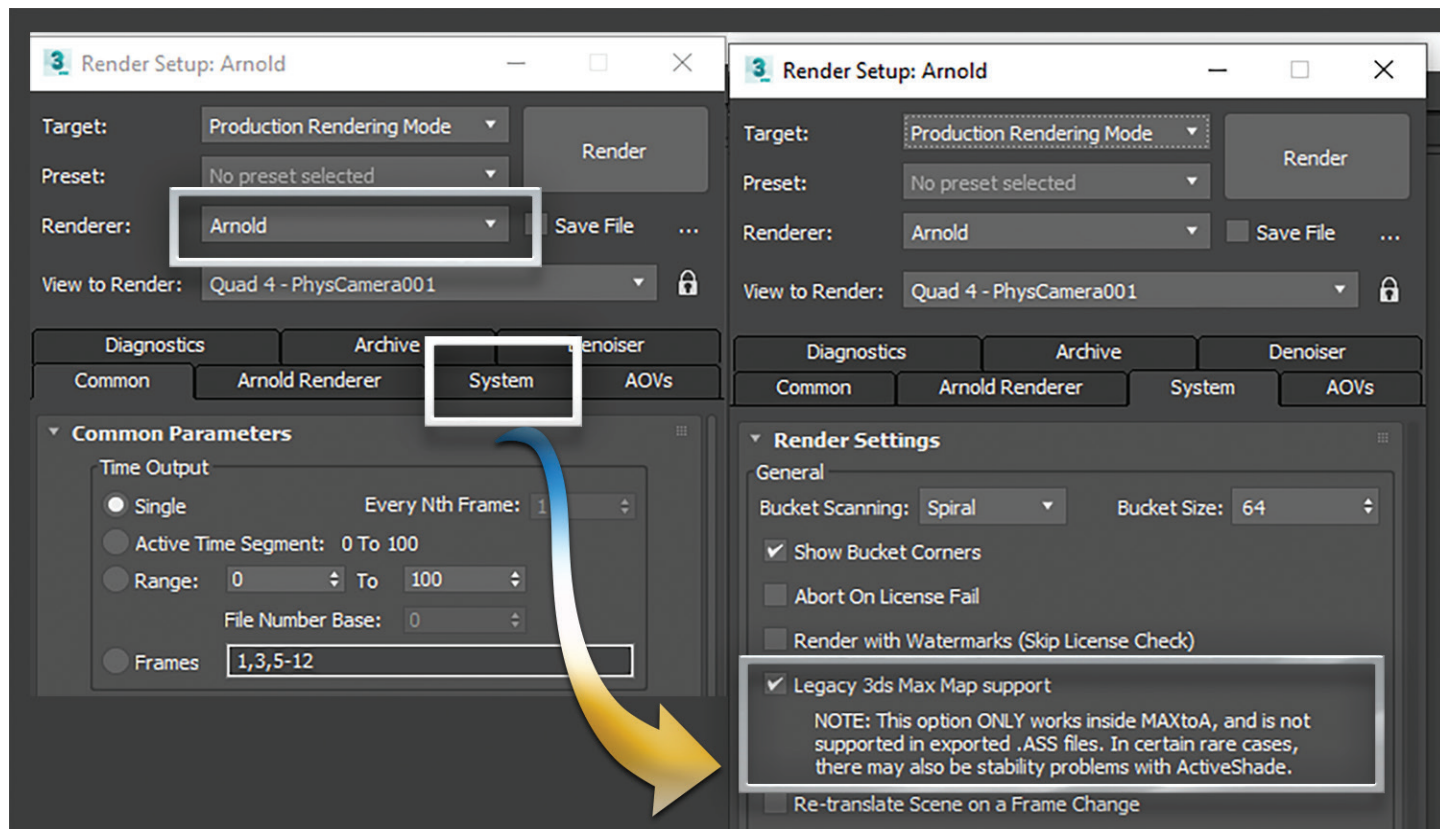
3 Render Setup: Arnold

Target: Production Rendering Mode
Render
Preset: No preset selected
Renderer: Arnold
Save File
...
View to Render: Quad 4 - PhysCamera001

Diagnostics
Archive
Denoiser
Common
Arnold Renderer
System
AOVs

Common Parameters
Time Output
Single
Every Nth Frame: 1
Active Time Segment: 0 To 100
Range: 0 To 100
File Number Base: 0
Frames 1,3,5-12

3 Render Setup: Arnold

Target: Production Rendering Mode
Render
Preset: No preset selected
Renderer: Arnold
Save File
...
View to Render: Quad 4 - PhysCamera001

Diagnostics
Archive
Denoiser
Common
Arnold Renderer
System
AOVs

Render Settings
General
Bucket Scanning: Spiral
Bucket Size: 64
Show Bucket Corners
Abort On License Fail
Render with Watermarks (Skip License Check)
Legacy 3ds Max Map support
NOTE: This option ONLY works inside MAXtoA, and is not supported in exported .ASS files. In certain rare cases, there may also be stability problems with ActiveShade.
Re-translate Scene on a Frame Change